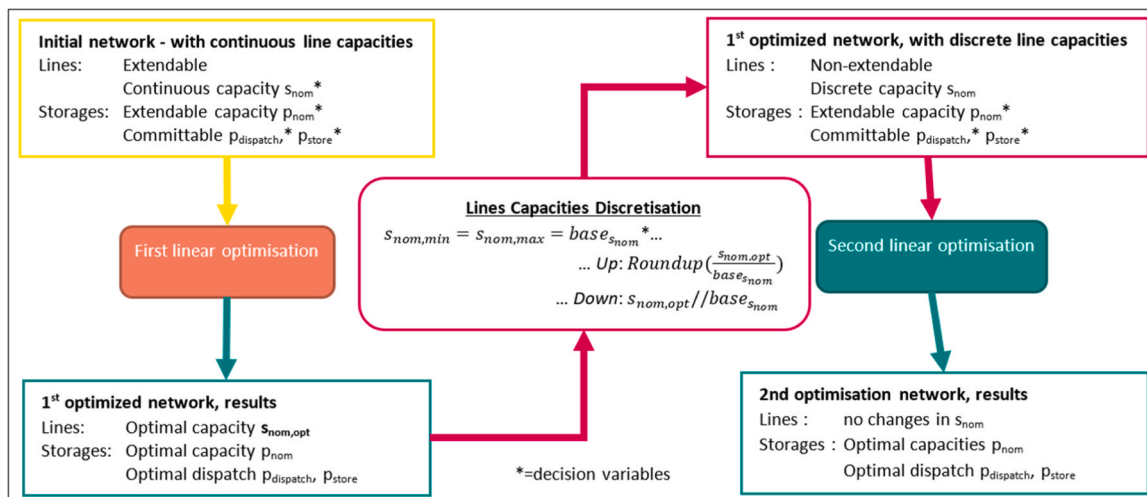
**Initial network - with continuous line capacities**
Lines: Extendable
Continuous capacity $s_{nom}$*
Storages: Extendable capacity $p_{nom}$*
Committable $p_{dispatch}$,* $p_{store}$*

First linear optimisation

**1st optimized network, results**
Lines: Optimal capacity $\mathbf{s_{nom,opt}}$
Storages: Optimal capacity $p_{nom}$
Optimal dispatch $p_{dispatch}$, $p_{store}$

**Lines Capacities Discretisation**
$s_{nom,min} = s_{nom,max} = base_{s_{nom}} * ...$
$... Up: Roundup(\frac{s_{nom,opt}}{base_{s_{nom}}})$
$... Down: s_{nom,opt} // base_{s_{nom}}$

*=decision variables

**1st optimized network, with discrete line capacities**
Lines : Non-extendable
Discrete capacity $s_{nom}$
Storages : Extendable capacity $p_{nom}$*
Committable $p_{dispatch}$,* $p_{store}$*

Second linear optimisation

**2nd optimisation network, results**
Lines : no changes in $s_{nom}$
Storages : Optimal capacities $p_{nom}$
Optimal dispatch $p_{dispatch}$, $p_{store}$